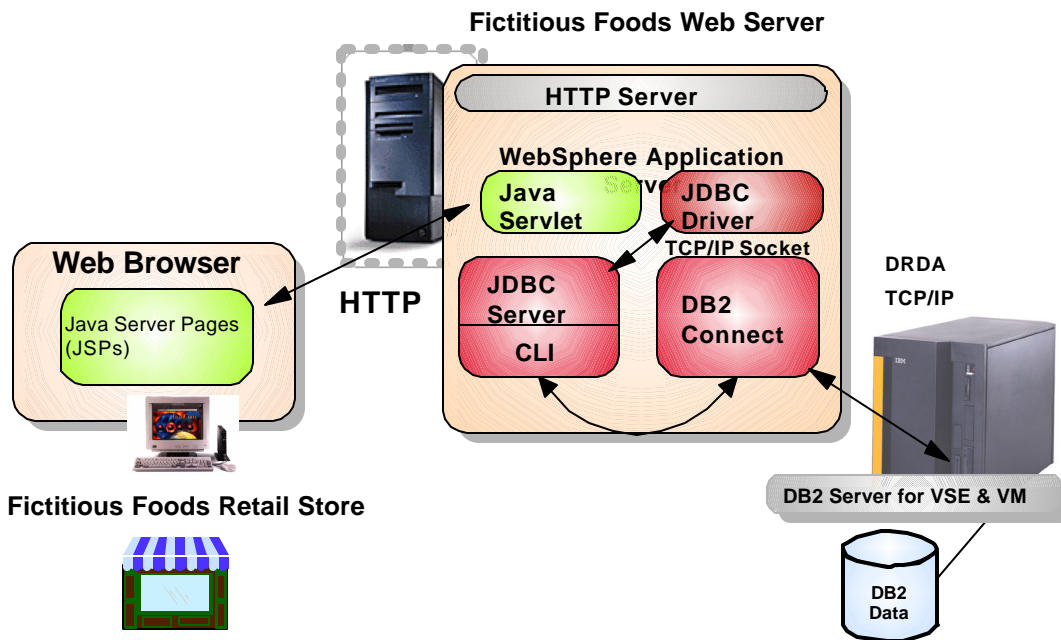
Fictitious Foods Web Server

HTTP Server

WebSphere Application Server

Java Servlet

JDBC Driver

TCP/IP Socket

Web Browser

Java Server Pages (JSPs)

HTTP

JDBC Server

CLI

DB2 Connect

DRDA

TCP/IP

IBM

Fictitious Foods Retail Store

DB2 Server for VSE & VM

DB2 Data